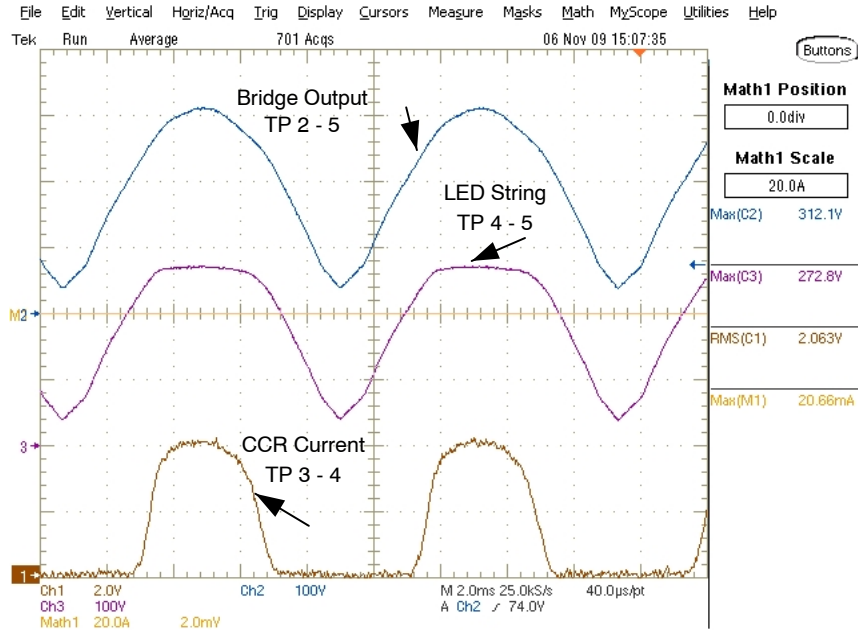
File Edit Vertical Horiz/Acq Trig Display Cursors Measure Masks Math MyScope Utilities Help

Tek Run Average 701 Acqs 06 Nov 09 15:07:35

Buttons

Bridge Output
TP 2 - 5

LED String
TP 4 - 5

CCR Current
TP 3 - 4

M2

3

1

Math1 Position
0.0div

Math1 Scale
20.0A

Max(C2) 312.1V

Max(C3) 272.8V

RMS(C1) 2.063V

Max(M1) 20.66mA

Ch1 2.0V Ch2 100V M 2.0ms 25.0kS/s 40.0µs/pt
Ch3 100V A Ch2 ∫ 74.0V
Math1 20.0A 2.0mV